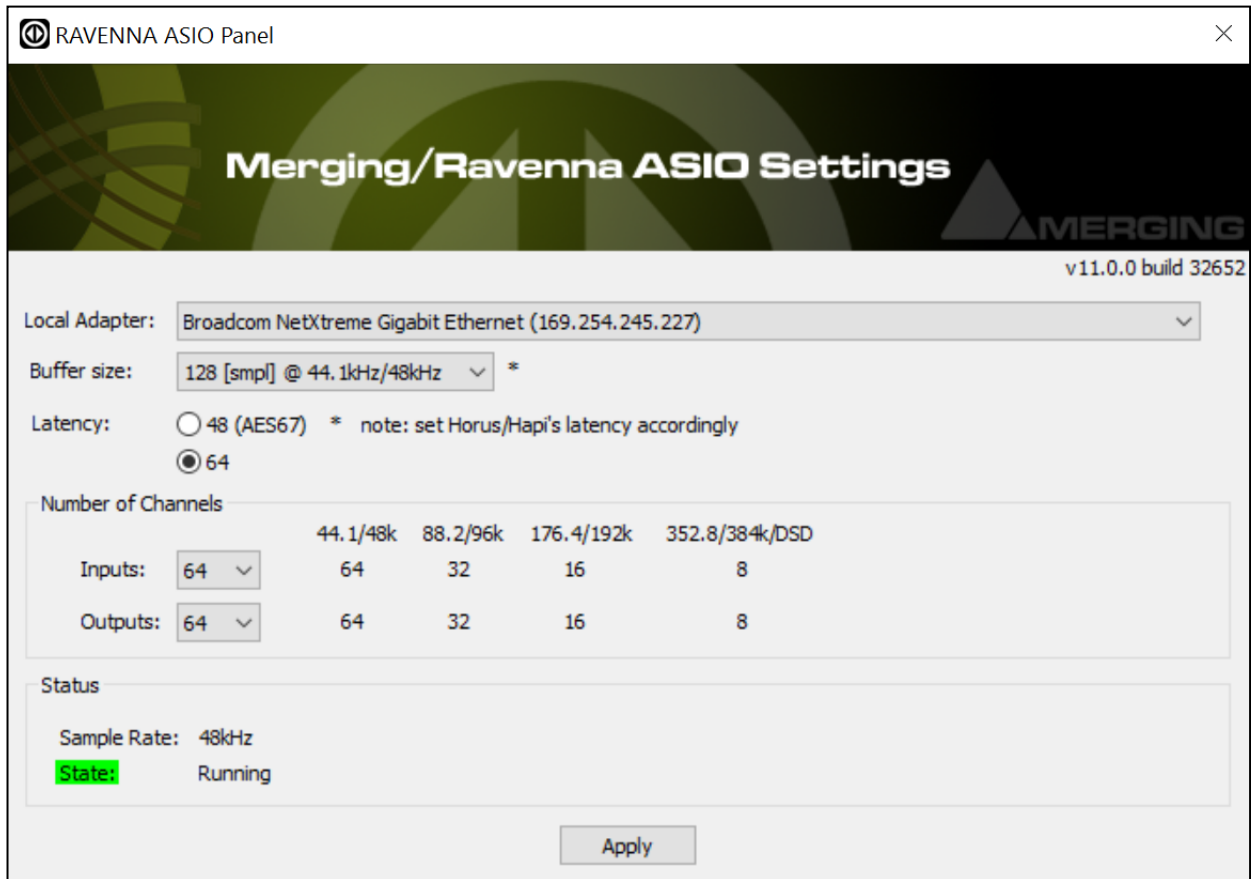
RAVENNA ASIO Panel

Merging/Ravenna ASIO Settings

MERGING

v11.0.0 build 32652

Local Adapter: Broadcom NetXtreme Gigabit Ethernet (169.254.245.227)

Buffer size: 128 [smpl] @ 44.1kHz/48kHz *

Latency: 48 (AES67) * note: set Horus/Hapi's latency accordingly

64

Number of Channels

| | | 44.1/48k | 88.2/96k | 176.4/192k | 352.8/384k/DSD |
|---|---|---|---|---|---|
| Inputs: | 64 | 64 | 32 | 16 | 8 |
| Outputs: | 64 | 64 | 32 | 16 | 8 |

Status

Sample Rate: 48kHz

State: Running

Apply